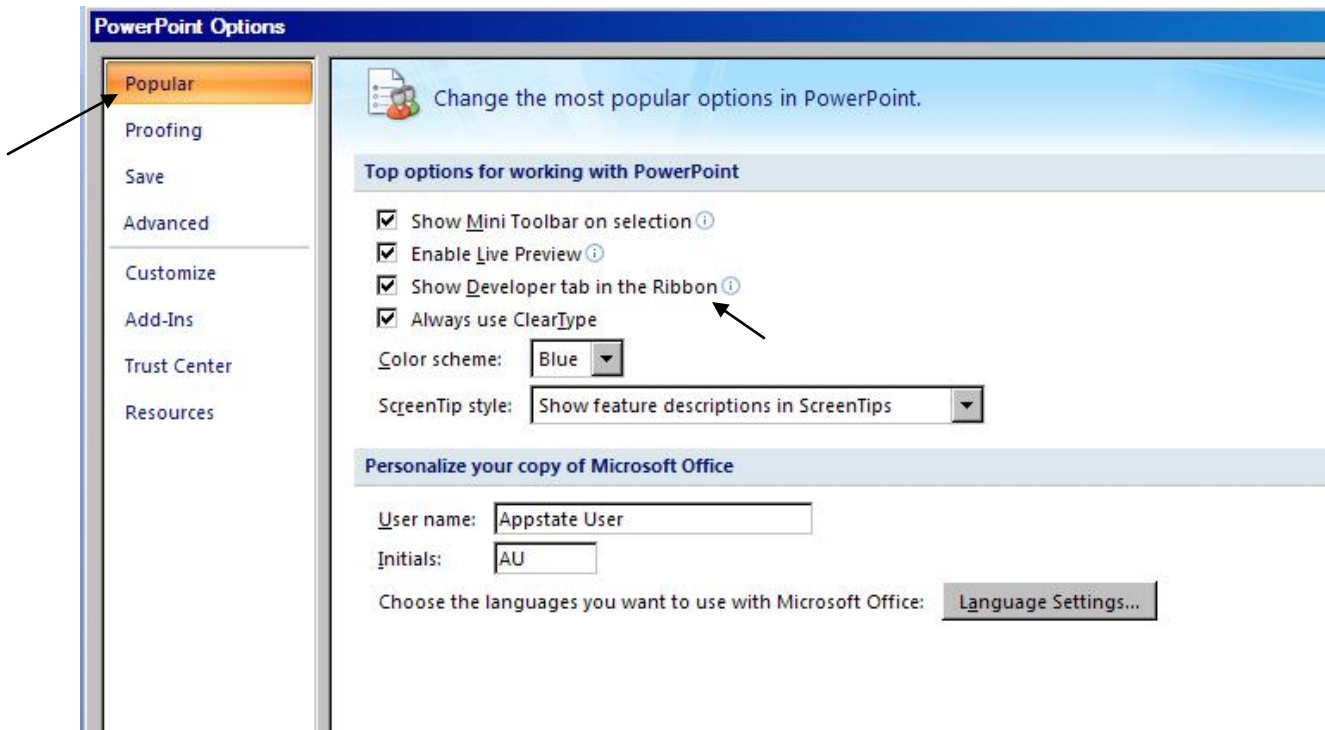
PowerPoint Options

Popular
Proofing
Save
Advanced
Customize
Add-Ins
Trust Center
Resources

Change the most popular options in PowerPoint.

Top options for working with PowerPoint

Show Mini Toolbar on selection
Enable Live Preview
Show Developer tab in the Ribbon
Always use ClearType
Color scheme: Blue
ScreenTip style: Show feature descriptions in ScreenTips

Personalize your copy of Microsoft Office

User name: Appstate User
Initials: AU
Choose the languages you want to use with Microsoft Office: Language Settings...